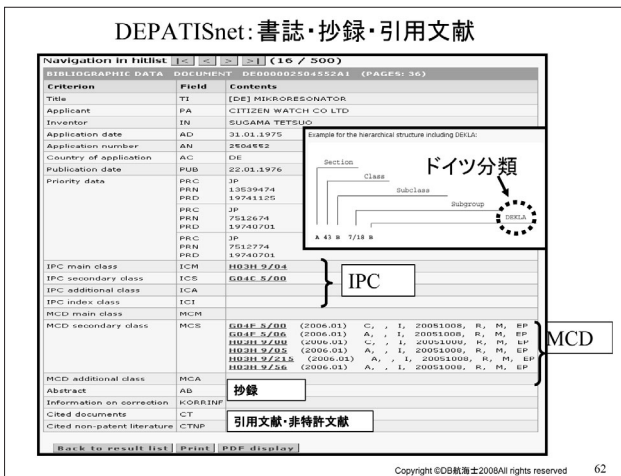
DEPATISnet：書誌・抄録・引用文献

Navigation in hitlist |< < > >| (16 / 500)

BIBLIOGRAPHIC DATA DOCUMENT DE000002504552A1 (PAGES: 36)

| Criterion | Field | Contents |
|---|---|---|
| Title | TI | [DE] MIKRORESONATOR |
| Applicant | PA | CITIZEN WATCH CO LTD |
| Inventor | IN | SUGAMA TETSUO |
| Application date | AD | 31.01.1975 |
| Application number | AN | 2504552 |
| Country of application | AC | DE |
| Publication date | PUB | 22.01.1976 |
| Priority data | PRC PRN PRD PRC PRN PRD PRC PRN PRD | JP 13539474 19741125 JP 7512674 19740701 JP 7512774 19740701 |
| IPC main class | ICM | H03H 9/04 |
| IPC secondary class | ICS | G04C 5/00 |
| IPC additional class | ICA | |
| IPC index class | ICI | |
| MCD main class | MCM | |
| MCD secondary class | MCS | G04F 5/00 (2006.01) C, , I, 20051008, R, M, EP G04F 5/06 (2006.01) A, , I, 20051008, R, M, EP H03H 9/00 (2006.01) C, , I, 20051008, R, M, EP H03H 9/05 (2006.01) A, , I, 20051008, R, M, EP H03H 9/215 (2006.01) A, , I, 20051008, R, M, EP H03H 9/56 (2006.01) A, , I, 20051008, R, M, EP |
| MCD additional class | MCA | |
| Abstract | AB | 抄録 |
| Information on correction | KORRINF | |
| Cited documents | CT | 引用文献・非特許文献 |
| Cited non-patent literature | CTNP | |

Example for the hierarchical structure including DEKLA:
Section
Class
Subclass
Subgroup
DEKLA
A 43 B 7/18 B
ドイツ分類

IPC

MCD

Back to result list | Print | PDF display

Copyright ©DB航海士2008All rights reserved 62